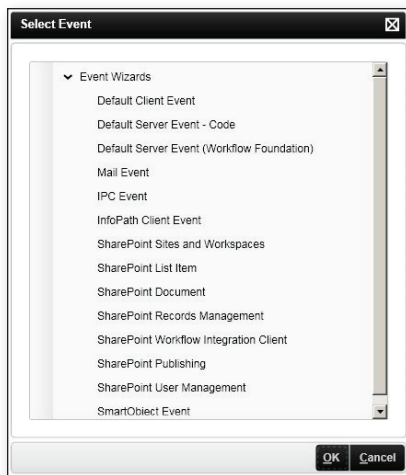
Select Event

Event Wizards
Default Client Event
Default Server Event - Code
Default Server Event (Workflow Foundation)
Mail Event
IPC Event
InfoPath Client Event
SharePoint Sites and Workspaces
SharePoint List Item
SharePoint Document
SharePoint Records Management
SharePoint Workflow Integration Client
SharePoint Publishing
SharePoint User Management
SmartObject Event

OK Cancel